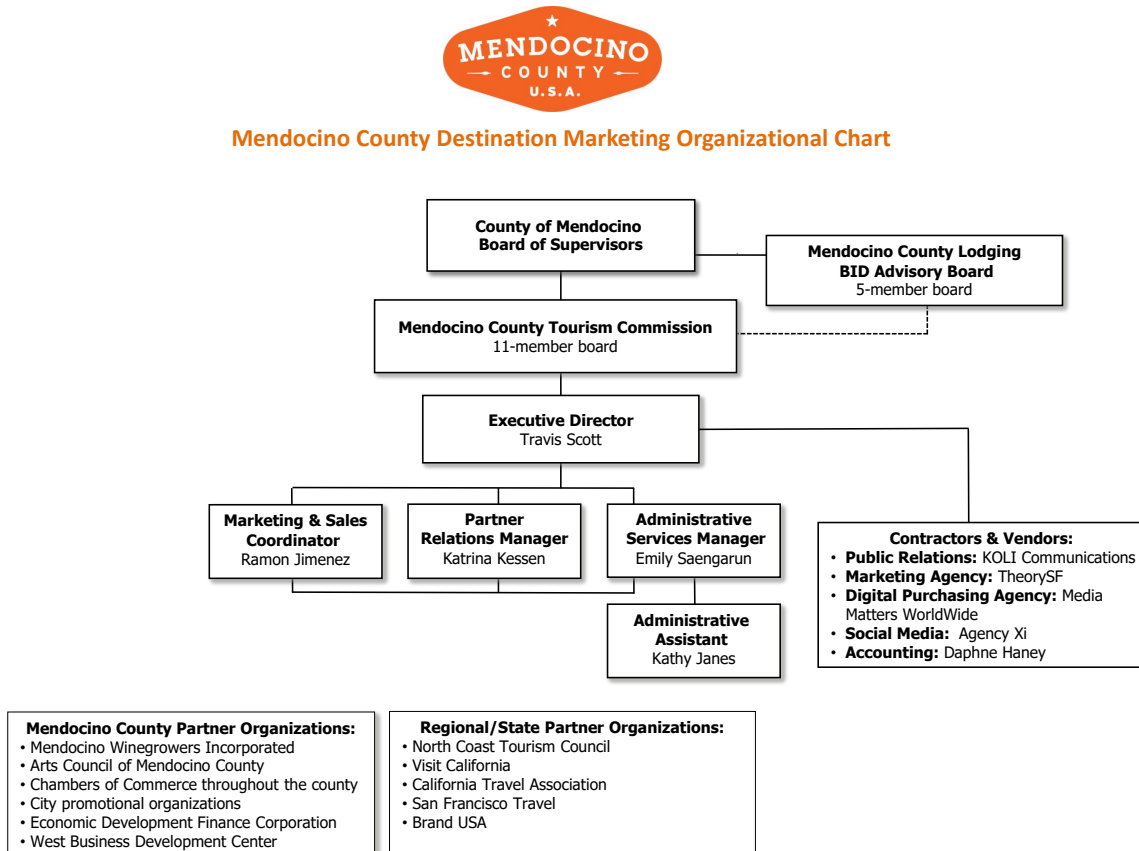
MENDOCINO
COUNTY
U.S.A.

Mendocino County Destination Marketing Organizational Chart

County of Mendocino
Board of Supervisors

Mendocino County Lodging
BID Advisory Board
5-member board

Mendocino County Tourism Commission
11-member board

Executive Director
Travis Scott

Marketing & Sales Coordinator
Ramon Jimenez

Partner Relations Manager
Katrina Kessen

Administrative Services Manager
Emily Saengarun

Administrative Assistant
Kathy Janes

Contractors & Vendors:
• Public Relations: KOLI Communications
• Marketing Agency: TheorySF
• Digital Purchasing Agency: Media Matters WorldWide
• Social Media: Agency Xi
• Accounting: Daphne Haney

Mendocino County Partner Organizations:
• Mendocino Winegrowers Incorporated
• Arts Council of Mendocino County
• Chambers of Commerce throughout the county
• City promotional organizations
• Economic Development Finance Corporation
• West Business Development Center

Regional/State Partner Organizations:
• North Coast Tourism Council
• Visit California
• California Travel Association
• San Francisco Travel
• Brand USA